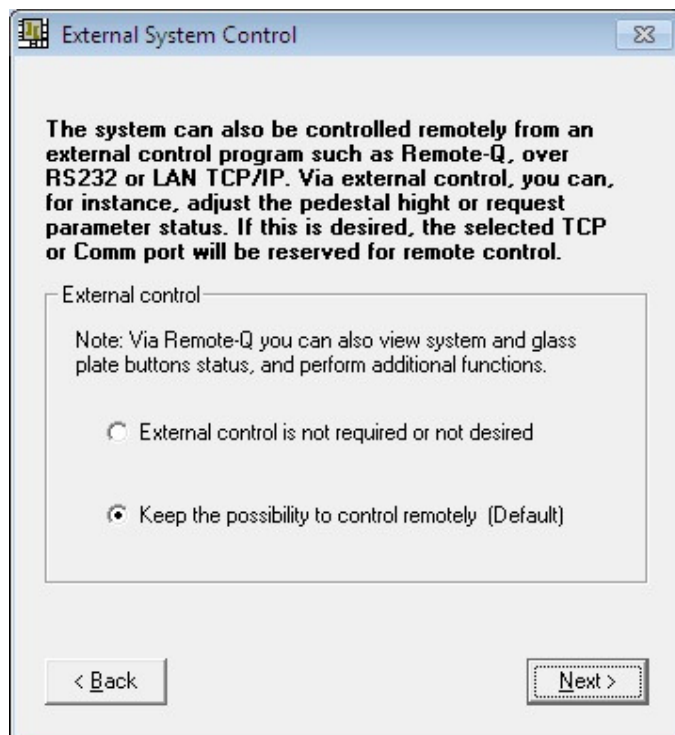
External System Control

The system can also be controlled remotely from an external control program such as Remote-Q, over RS232 or LAN TCP/IP. Via external control, you can, for instance, adjust the pedestal hight or request parameter status. If this is desired, the selected TCP or Comm port will be reserved for remote control.

External control

Note: Via Remote-Q you can also view system and glass plate buttons status, and perform additional functions.

External control is not required or not desired

Keep the possibility to control remotely (Default)

< Back

Next >